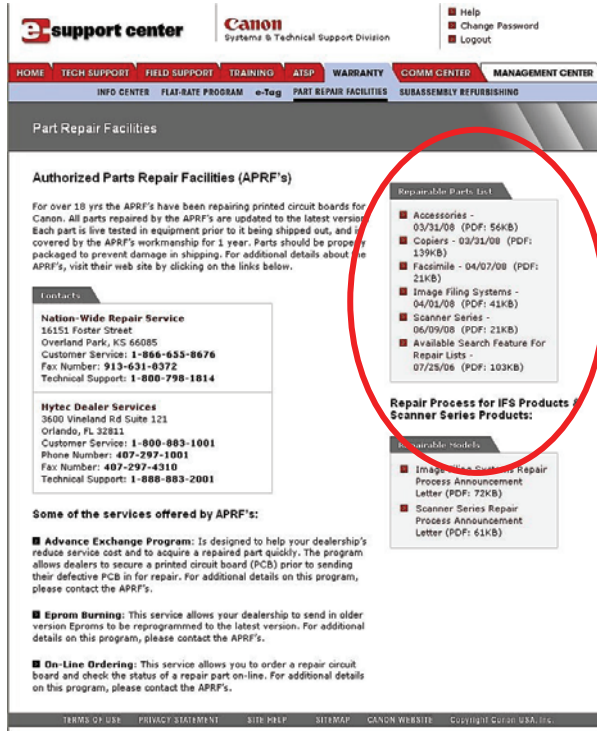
e-support center

Canon
Systems & Technical Support Division

Help
Change Password
Logout

HOME | TECH SUPPORT | FIELD SUPPORT | TRAINING | ATSP | WARRANTY | COMM CENTER | MANAGEMENT CENTER

INFO CENTER | FLAT-RATE PROGRAM | e-Tag | PART REPAIR FACILITIES | SUBASSEMBLY REFURBISHING

Part Repair Facilities

Authorized Parts Repair Facilities (APRF's)

For over 18 yrs the APRF's have been repairing printed circuit boards for Canon. All parts repaired by the APRF's are updated to the latest version. Each part is live tested in equipment prior to it being shipped out, and is covered by the APRF's workmanship for 1 year. Parts should be properly packaged to prevent damage in shipping. For additional details about the APRF's, visit their web site by clicking on the links below.

Contacts

Nation-Wide Repair Service
16151 Foster Street
Overland Park, KS 66085
Customer Service: 1-866-655-8676
Fax Number: 913-631-0372
Technical Support: 1-800-798-1814

Hytec Dealer Services
3600 Vineland Rd Suite 121
Orlando, FL 32811
Customer Service: 1-800-883-1001
Phone Number: 407-297-1001
Fax Number: 407-297-4310
Technical Support: 1-888-883-2001

Some of the services offered by APRF's:

Advance Exchange Program: Is designed to help your dealership's reduce service cost and to acquire a repaired part quickly. The program allows dealers to secure a printed circuit board (PCB) prior to sending their defective PCB in for repair. For additional details on this program, please contact the APRF's.

Eprom Burning: This service allows your dealership to send in older version Eproms to be reprogrammed to the latest version. For additional details on this program, please contact the APRF's.

On-Line Ordering: This service allows you to order a repair circuit board and check the status of a repair part on-line. For additional details on this program, please contact the APRF's.

Repairable Parts List

Accessories - 03/31/08 (PDF: 56KB)
Copiers - 03/31/08 (PDF: 139KB)
Facsimile - 04/07/08 (PDF: 21KB)
Image Filing Systems - 04/01/08 (PDF: 41KB)
Scanner Series - 06/09/08 (PDF: 21KB)
Available Search Feature For Repair Lists - 07/25/06 (PDF: 103KB)

Repair Process for IFS Products & Scanner Series Products:

Repairable Models

Image Filing Systems Repair Process Announcement Letter (PDF: 72KB)
Scanner Series Repair Process Announcement Letter (PDF: 61KB)

TERMS OF USE | PRIVACY STATEMENT | SITE HELP | SITEMAP | CANON WEBSITE | Copyright Canon USA, Inc.